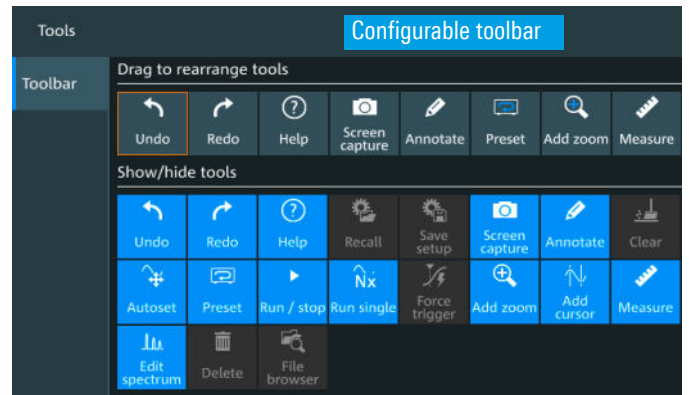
Tools

Configurable toolbar

Toolbar

Drag to rearrange tools

Undo
Redo
Help
Screen capture
Annotate
Preset
Add zoom
Measure

Show/hide tools

Undo
Redo
Help
Recall
Save setup
Screen capture
Annotate
Clear
Autoset
Preset
Run / stop
Run single
Force trigger
Add zoom
Add cursor
Measure
Edit spectrum
Delete
File browser